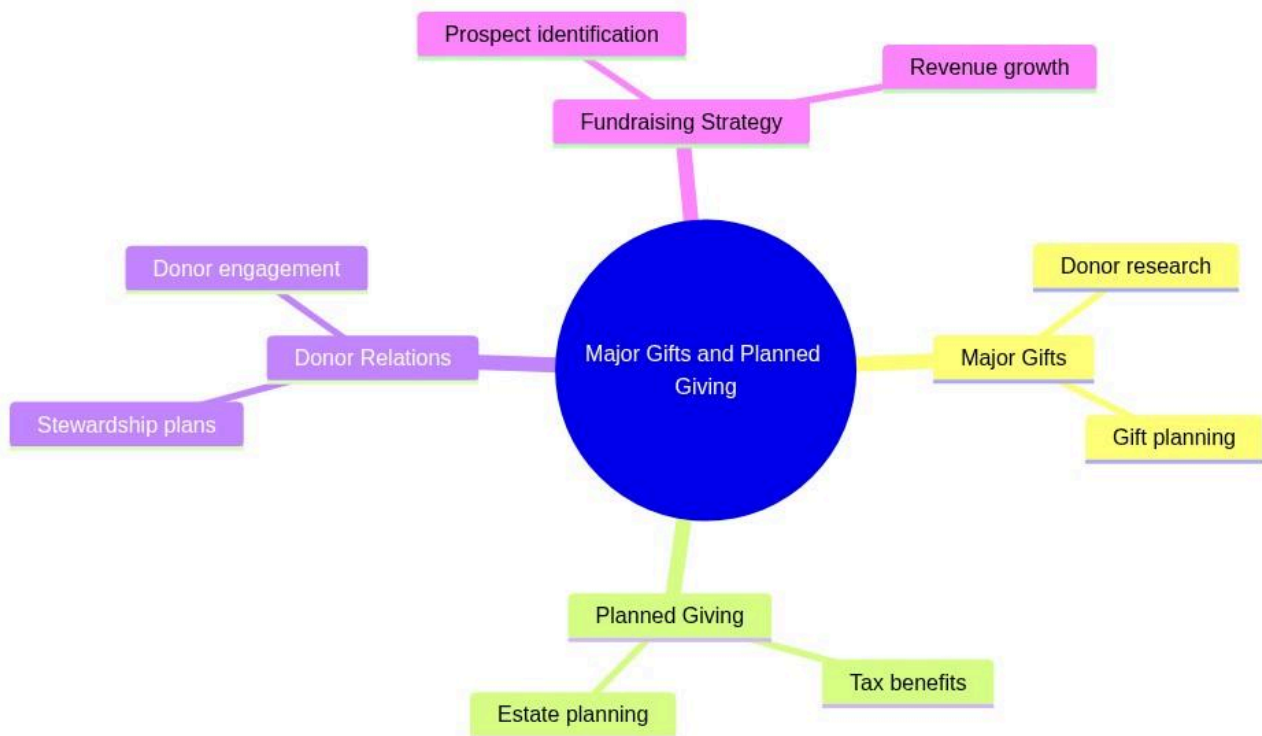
Prospect identification

Revenue growth

Fundraising Strategy

Donor engagement

Donor Relations

Stewardship plans

Major Gifts and Planned Giving

Donor research

Major Gifts

Gift planning

Planned Giving

Tax benefits

Estate planning